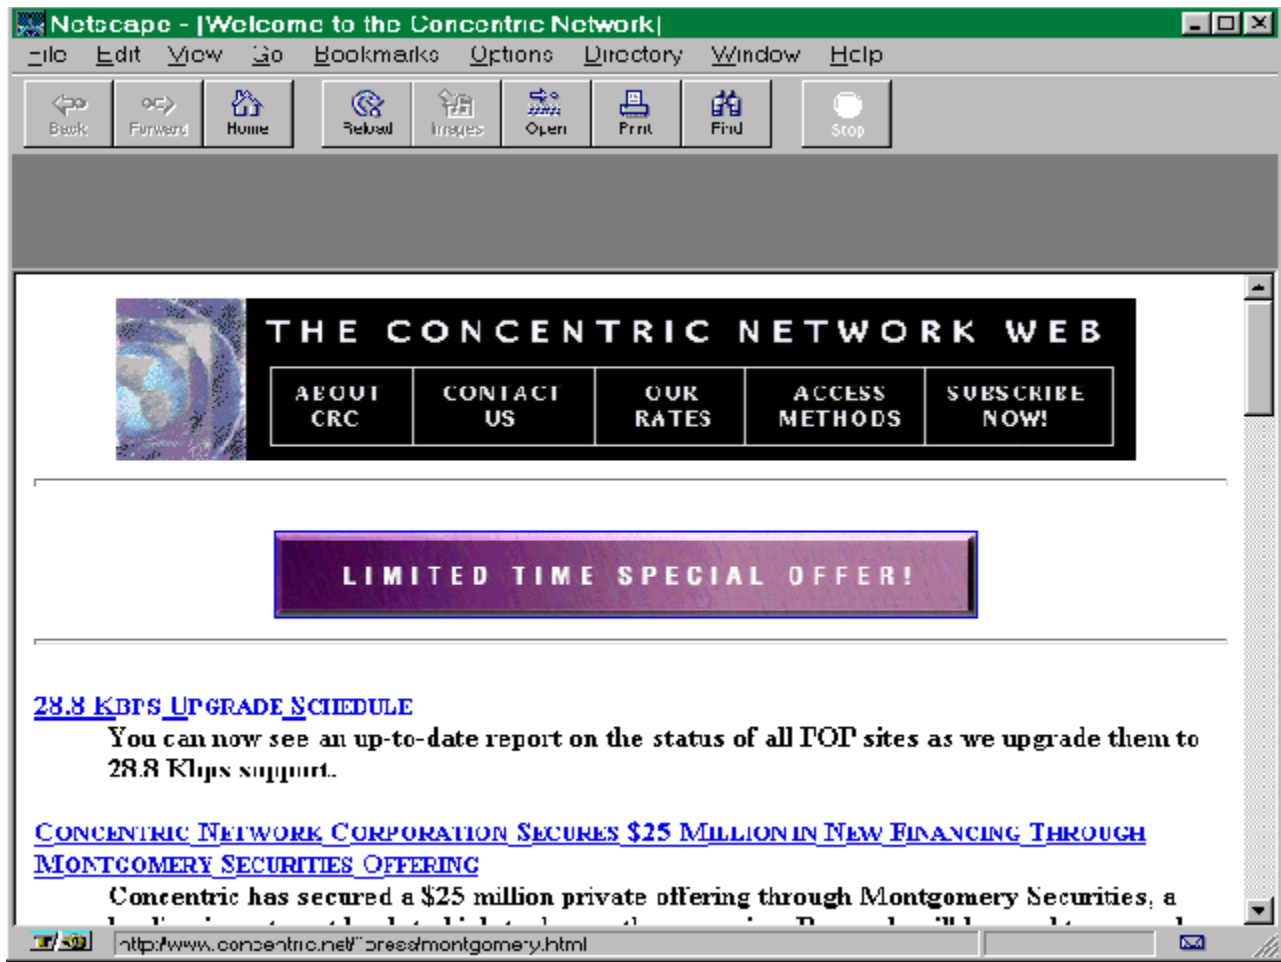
Netscape - [Welcome to the Concentric Network]

File Edit View Go Bookmarks Options Directory Window Help

Back Forward Home Reload Images Open Print Find Stop

THE CONCENTRIC NETWORK WEB

| ABOUT CRC | CONTACT US | OUR RATES | ACCESS METHODS | SUBSCRIBE NOW! |
|---|---|---|---|---|

LIMITED TIME SPECIAL OFFER!

28.8 KBPS UPGRADE SCHEDULE

You can now see an up-to-date report on the status of all POP sites as we upgrade them to 28.8 Kbps support.

CONCENTRIC NETWORK CORPORATION SECURES $25 MILLION IN NEW FINANCING THROUGH MONTGOMERY SECURITIES OFFERING

Concentric has secured a $25 million private offering through Montgomery Securities, a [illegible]

http://www.concentric.net/~press/montgomery.html